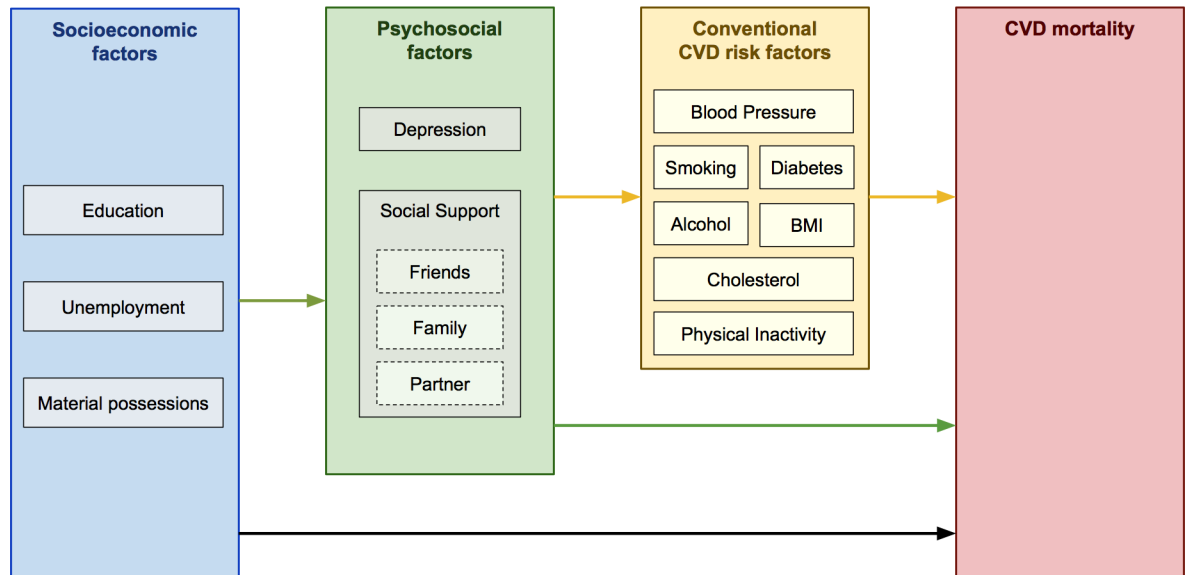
Socioeconomic factors

Education

Unemployment

Material possessions

Psychosocial factors

Depression

Social Support

Friends

Family

Partner

Conventional CVD risk factors

Blood Pressure

Smoking

Diabetes

Alcohol

BMI

Cholesterol

Physical Inactivity

CVD mortality